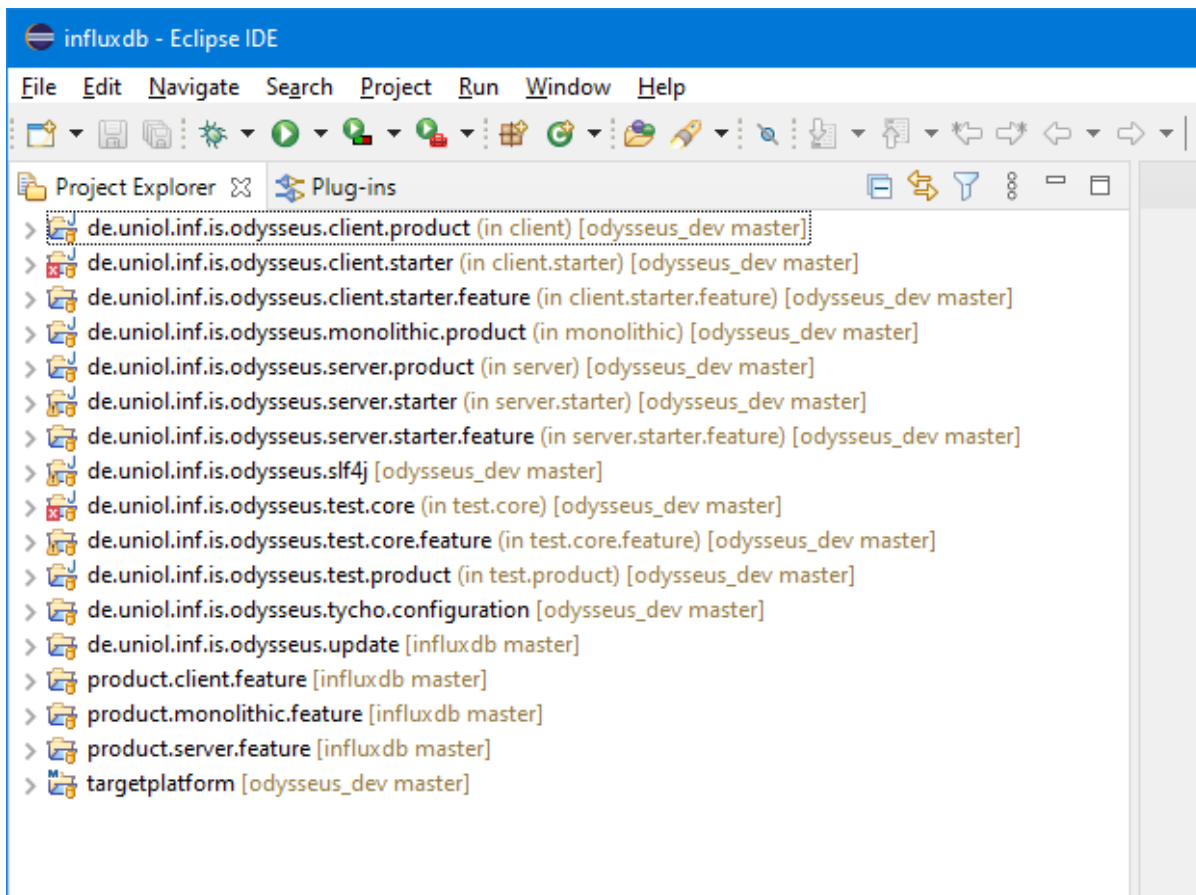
influxdb - Eclipse IDE

File Edit Navigate Search Project Run Window Help

Project Explorer ☒ Plug-ins

de.uniol.inf.is.odysseus.client.product (in client) [odysseus_dev master]
de.uniol.inf.is.odysseus.client.starter (in client.starter) [odysseus_dev master]
de.uniol.inf.is.odysseus.client.starter.feature (in client.starter.feature) [odysseus_dev master]
de.uniol.inf.is.odysseus.monolithic.product (in monolithic) [odysseus_dev master]
de.uniol.inf.is.odysseus.server.product (in server) [odysseus_dev master]
de.uniol.inf.is.odysseus.server.starter (in server.starter) [odysseus_dev master]
de.uniol.inf.is.odysseus.server.starter.feature (in server.starter.feature) [odysseus_dev master]
de.uniol.inf.is.odysseus.slf4j [odysseus_dev master]
de.uniol.inf.is.odysseus.test.core (in test.core) [odysseus_dev master]
de.uniol.inf.is.odysseus.test.core.feature (in test.core.feature) [odysseus_dev master]
de.uniol.inf.is.odysseus.test.product (in test.product) [odysseus_dev master]
de.uniol.inf.is.odysseus.tycho.configuration [odysseus_dev master]
de.uniol.inf.is.odysseus.update [influxdb master]
product.client.feature [influxdb master]
product.monolithic.feature [influxdb master]
product.server.feature [influxdb master]
targetplatform [odysseus_dev master]